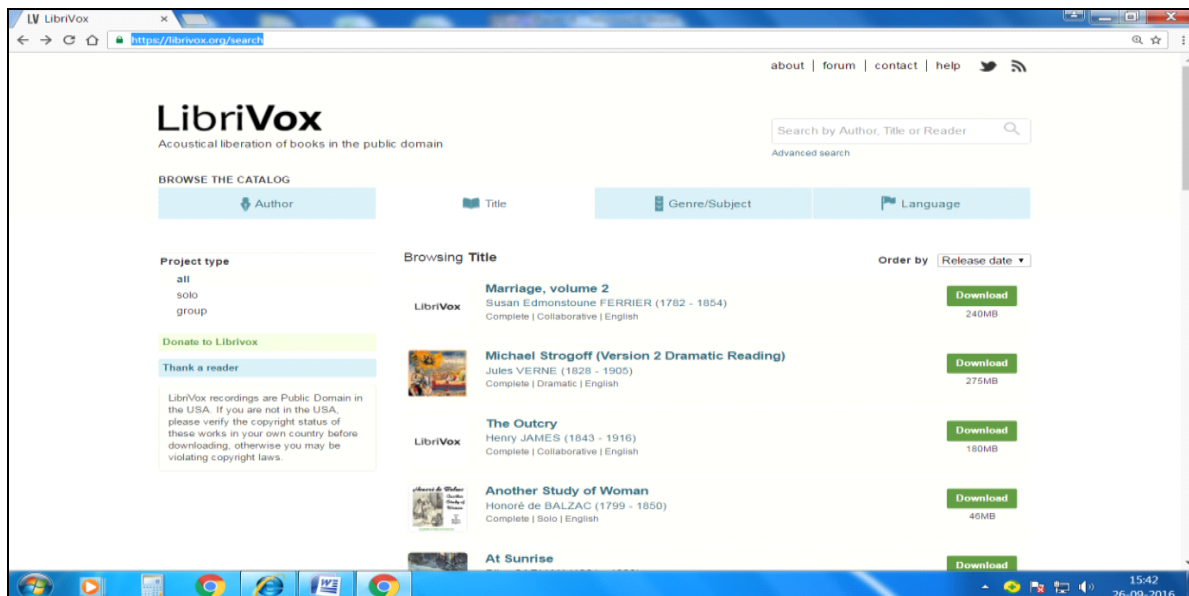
LV LibriVox ×

https://librivox.org/search

about | forum | contact | help

LibriVox
Acoustical liberation of books in the public domain

Search by Author, Title or Reader
Advanced search

BROWSE THE CATALOG

| Author | Title | Genre/Subject | Language |
|---|---|---|---|

Project type
all
solo
group

Donate to Librivox

Thank a reader

LibriVox recordings are Public Domain in the USA. If you are not in the USA, please verify the copyright status of these works in your own country before downloading, otherwise you may be violating copyright laws.

Browsing Title

Order by Release date ▾

LibriVox
Marriage, volume 2
Susan Edmonstoune FERRIER (1782 - 1854)
Complete | Collaborative | English
Download
240MB

Michael Strogoff (Version 2 Dramatic Reading)
Jules VERNE (1828 - 1905)
Complete | Dramatic | English
Download
275MB

LibriVox
The Outcry
Henry JAMES (1843 - 1916)
Complete | Collaborative | English
Download
180MB

Another Study of Woman
Honoré de BALZAC (1799 - 1850)
Complete | Solo | English
Download
46MB

At Sunrise
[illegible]
Download

15:42
26-09-2016